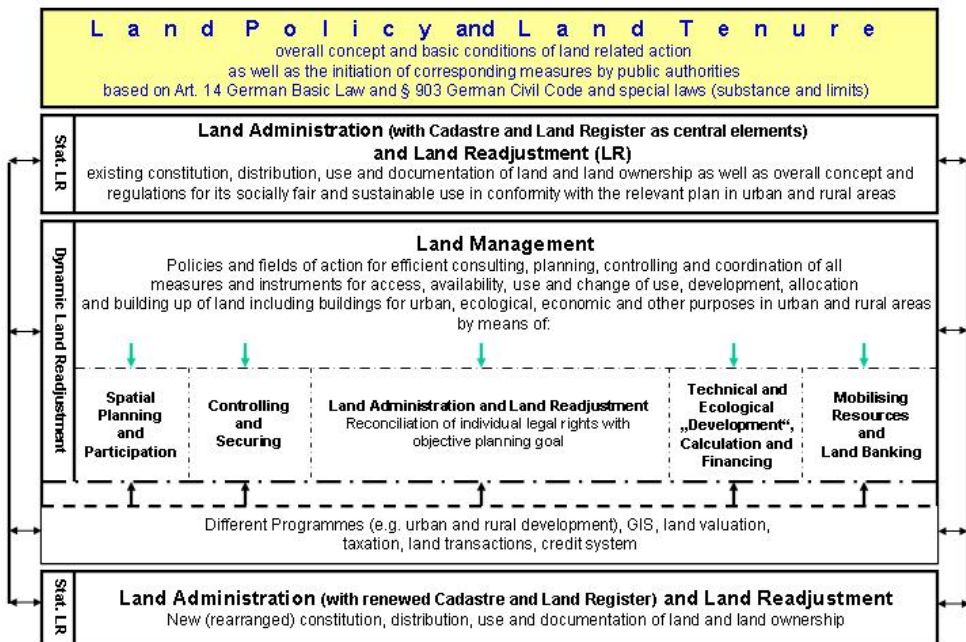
L a n d P o l i c y and L a n d T e n u r e
overall concept and basic conditions of land related action
as well as the initiation of corresponding measures by public authorities
based on Art. 14 German Basic Law and § 903 German Civil Code and special laws (substance and limits)

Stat. LR

Land Administration (with Cadastre and Land Register as central elements)
and Land Readjustment (LR)
existing constitution, distribution, use and documentation of land and land ownership as well as overall concept and regulations for its socially fair and sustainable use in conformity with the relevant plan in urban and rural areas

Dynamic Land Readjustment

Land Management
Policies and fields of action for efficient consulting, planning, controlling and coordination of all measures and instruments for access, availability, use and change of use, development, allocation and building up of land including buildings for urban, ecological, economic and other purposes in urban and rural areas by means of:

Spatial Planning and Participation

Controlling and Securing

Land Administration and Land Readjustment
Reconciliation of individual legal rights with objective planning goal

Technical and Ecological „Development", Calculation and Financing

Mobilising Resources and Land Banking

Different Programmes (e.g. urban and rural development), GIS, land valuation, taxation, land transactions, credit system

Stat. LR

Land Administration (with renewed Cadastre and Land Register) and Land Readjustment
New (rearranged) constitution, distribution, use and documentation of land and land ownership